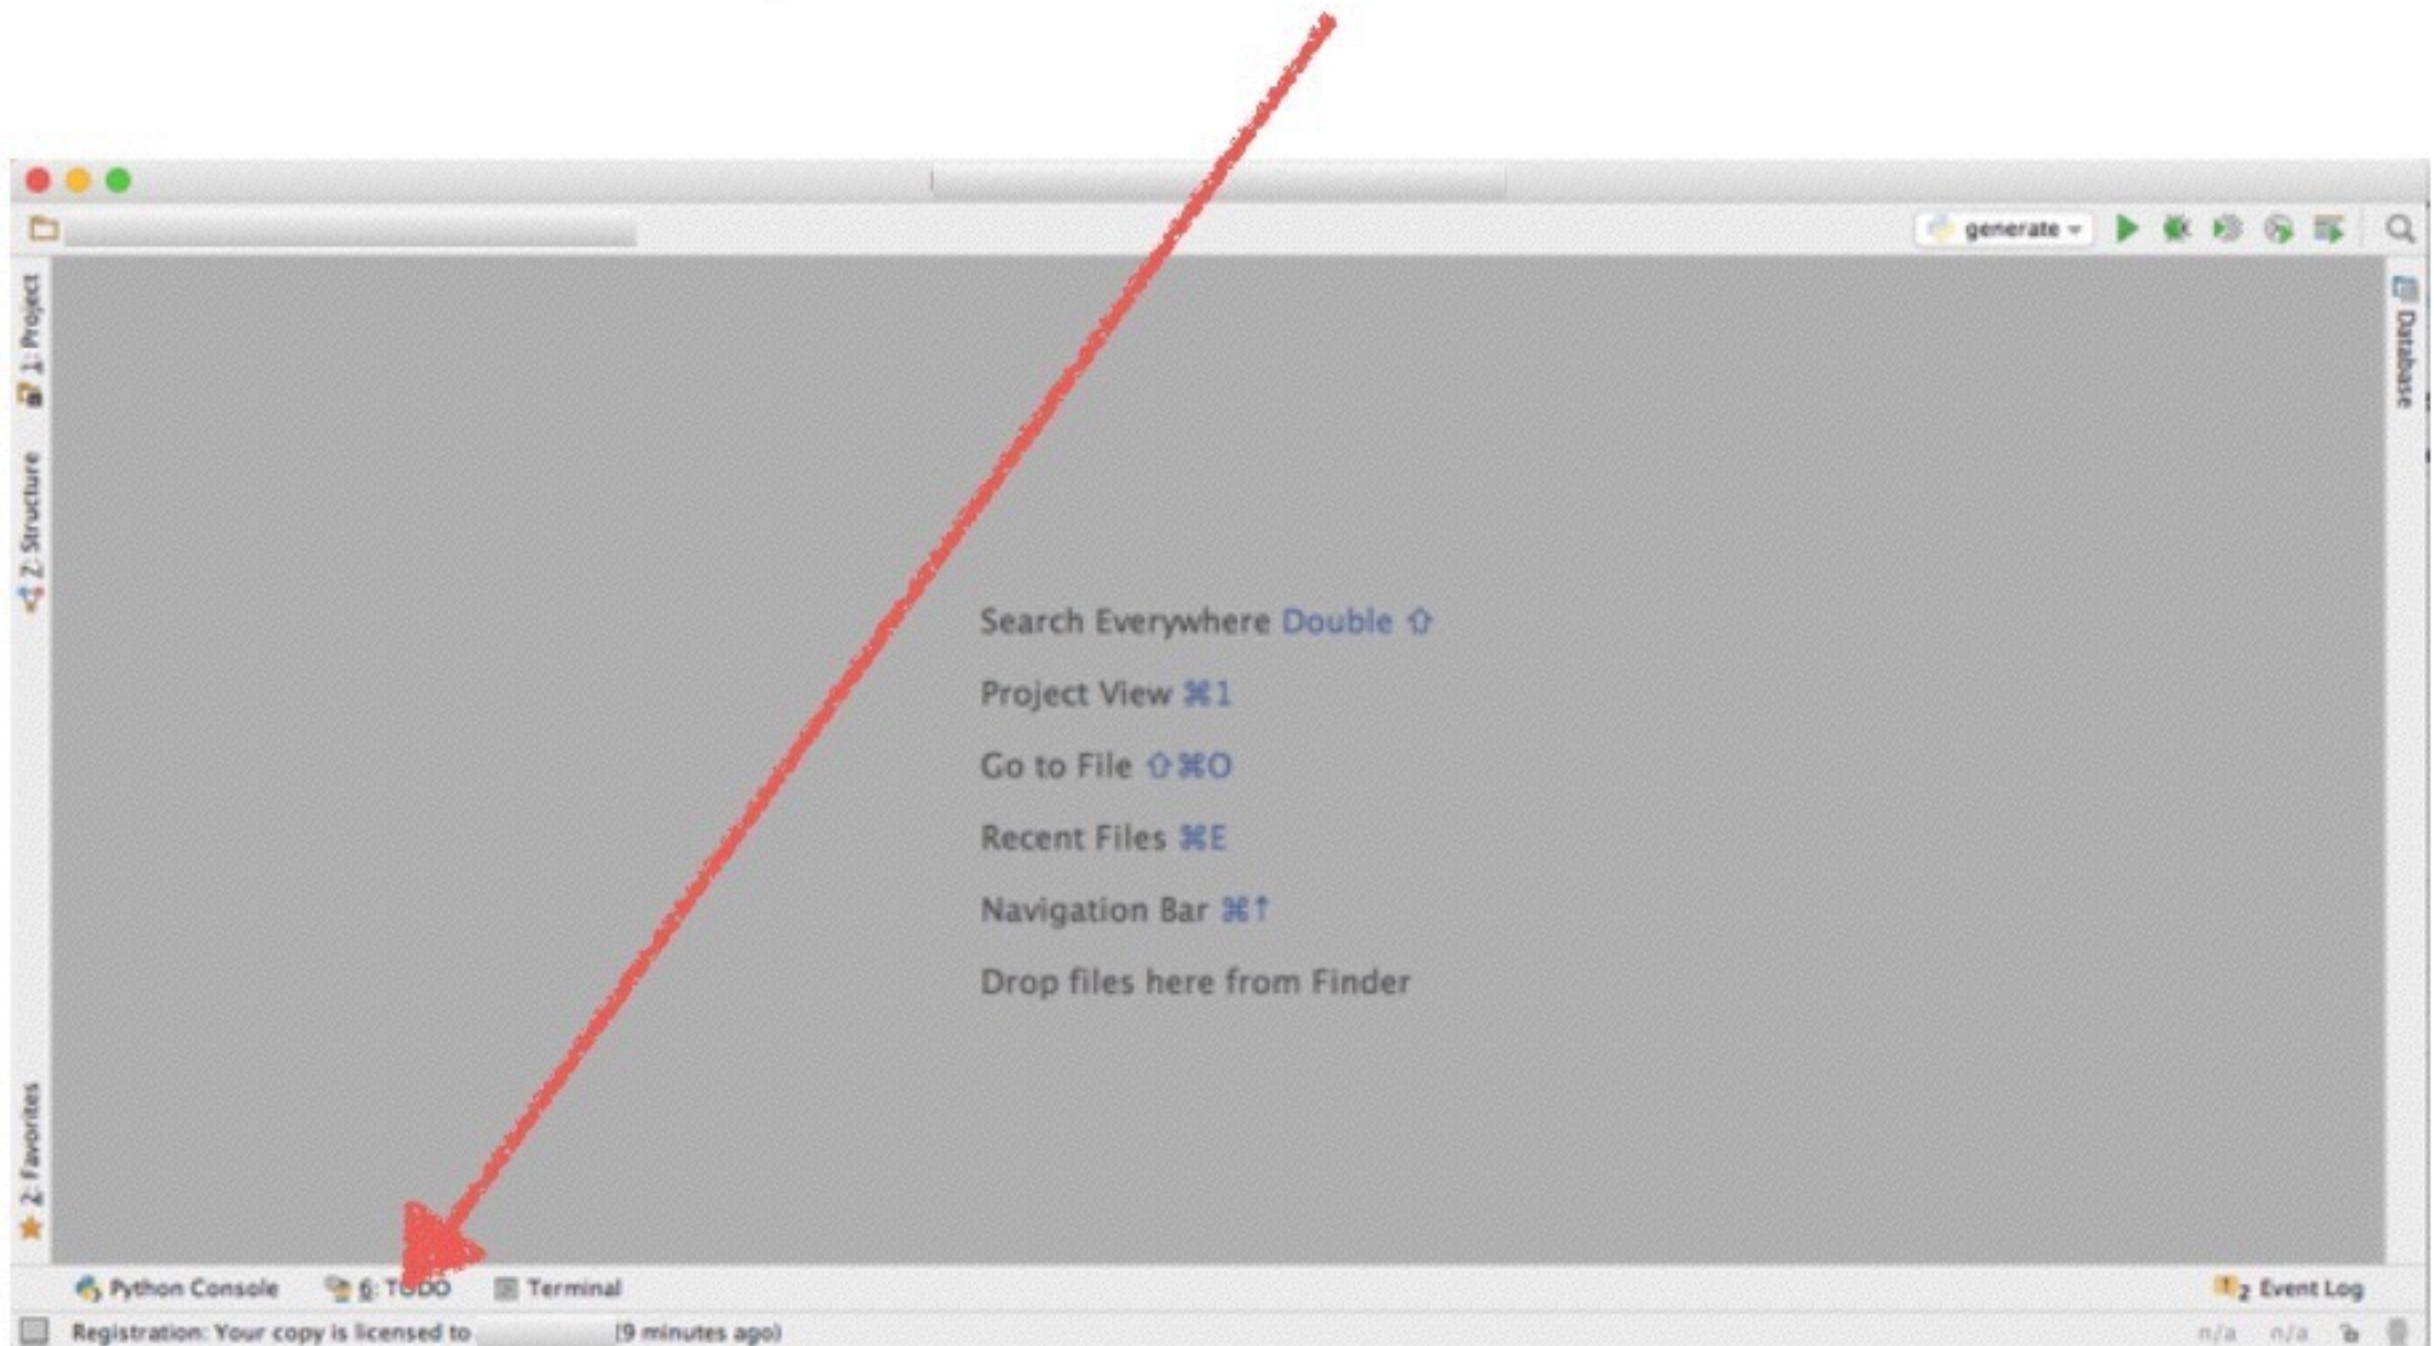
generate

1: Project

2: Structure

2: Favorites

Database

Search Everywhere Double ⇧

Project View ⌘1

Go to File ⇧⌘O

Recent Files ⌘E

Navigation Bar ⌘↑

Drop files here from Finder

Python Console 6: TODO Terminal 2 Event Log

Registration: Your copy is licensed to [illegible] (9 minutes ago) n/a n/a